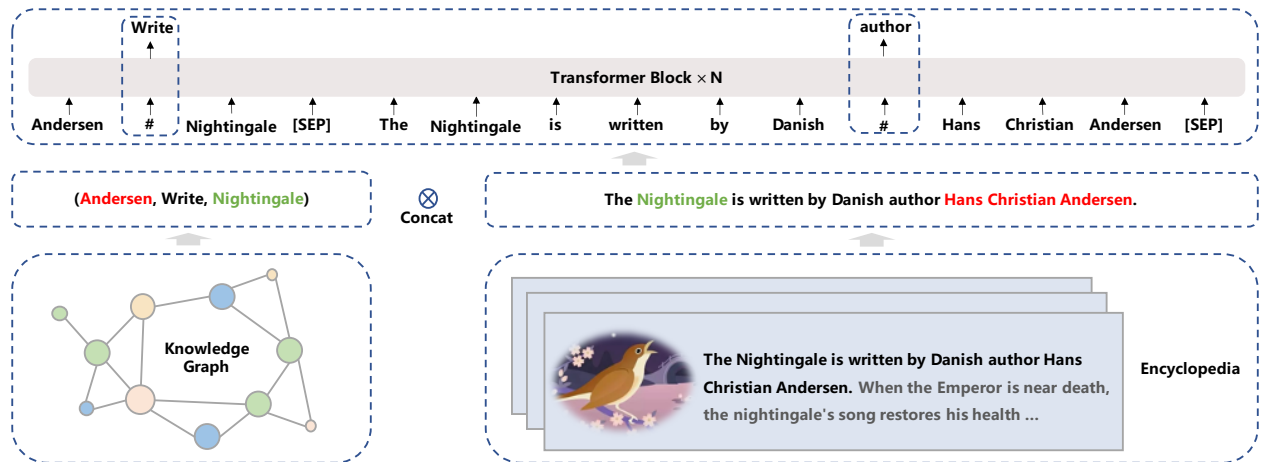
Write

author

Transformer Block $\times$ N

Andersen # Nightingale [SEP] The Nightingale is written by Danish # Hans Christian Andersen [SEP]

(Andersen, Write, Nightingale)

$\otimes$
Concat

The Nightingale is written by Danish author Hans Christian Andersen.

Knowledge Graph

The Nightingale is written by Danish author Hans Christian Andersen. When the Emperor is near death, the nightingale's song restores his health ...

Encyclopedia